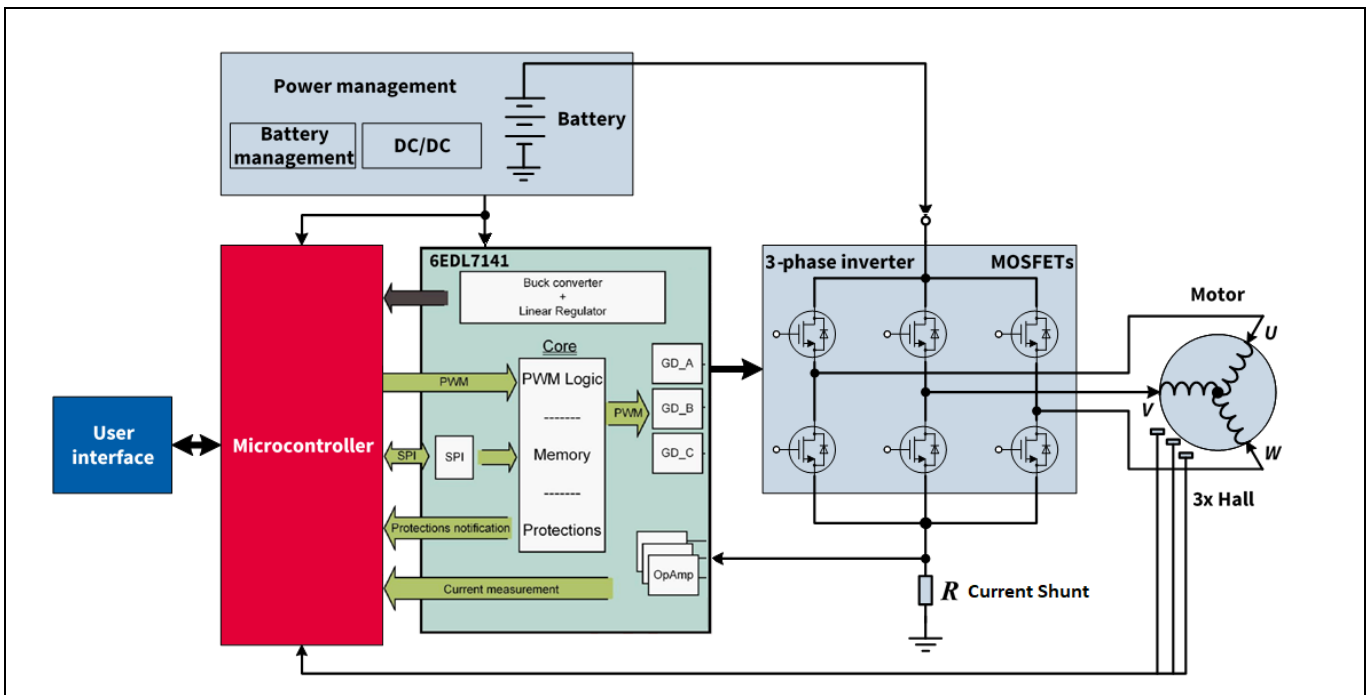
Power management

Battery management

DC/DC

Battery

6EDL7141

Buck converter + Linear Regulator

Core

PWM Logic

--------

Memory

--------

Protections

GD_A

GD_B

GD_C

PWM

PWM

SPI

SPI

Protections notification

Current measurement

OpAmp

User interface

Microcontroller

3-phase inverter

MOSFETs

Motor

U

V

W

3x Hall

R Current Shunt